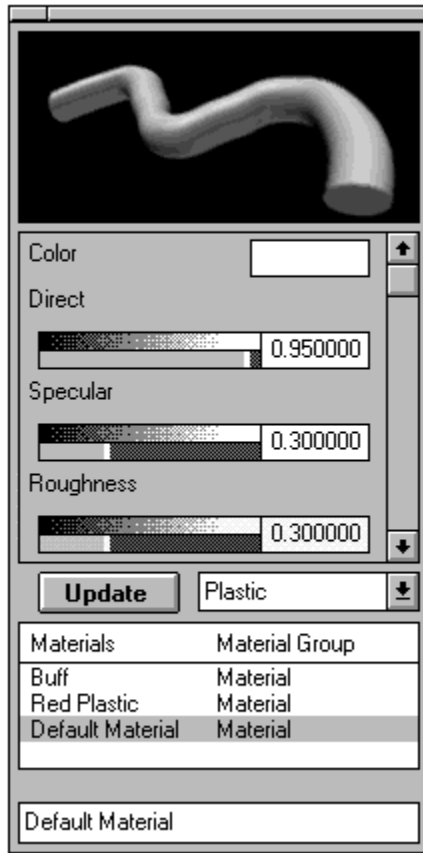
Color

Direct

0.950000

Specular

0.300000

Roughness

0.300000

Update

Plastic

| Materials | Material Group |
|---|---|
| Buff | Material |
| Red Plastic | Material |
| Default Material | Material |

Default Material